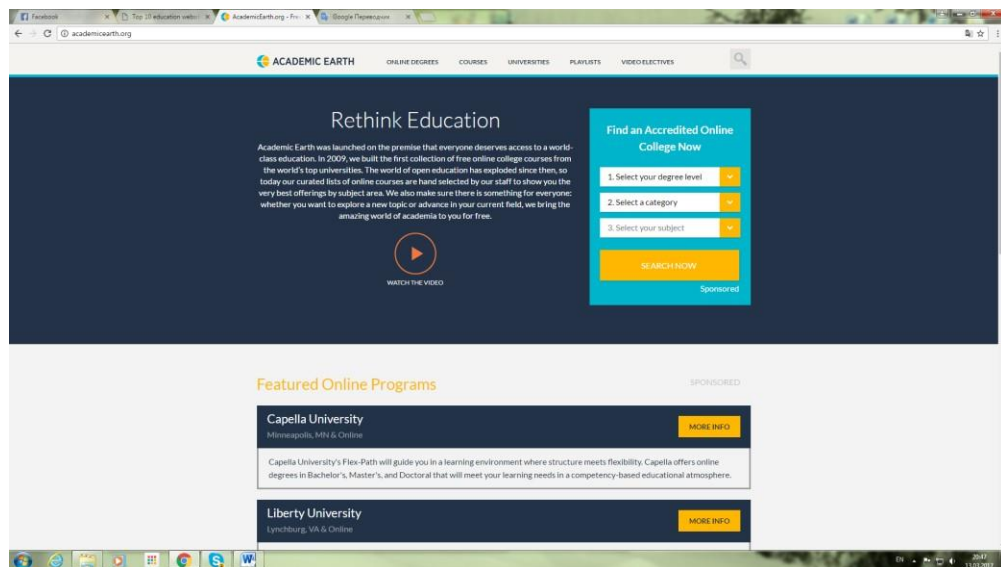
Facebook × Top 10 education websi × AcademicEarth.org - Fre × Google Переводчик ×

academicearth.org

ACADEMIC EARTH ONLINE DEGREES COURSES UNIVERSITIES PLAYLISTS VIDEO ELECTIVES

Rethink Education

Academic Earth was launched on the premise that everyone deserves access to a world-class education. In 2009, we built the first collection of free online college courses from the world's top universities. The world of open education has exploded since then, so today our curated lists of online courses are hand selected by our staff to show you the very best offerings by subject area. We also make sure there is something for everyone: whether you want to explore a new topic or advance in your current field, we bring the amazing world of academia to you for free.

WATCH THE VIDEO

Find an Accredited Online College Now

1. Select your degree level

2. Select a category

3. Select your subject

SEARCH NOW

Sponsored

Featured Online Programs

SPONSORED

Capella University

Minneapolis, MN & Online

MORE INFO

Capella University's Flex-Path will guide you in a learning environment where structure meets flexibility. Capella offers online degrees in Bachelor's, Master's, and Doctoral that will meet your learning needs in a competency-based educational atmosphere.

Liberty University

Lynchburg, VA & Online

MORE INFO

EN 20:47